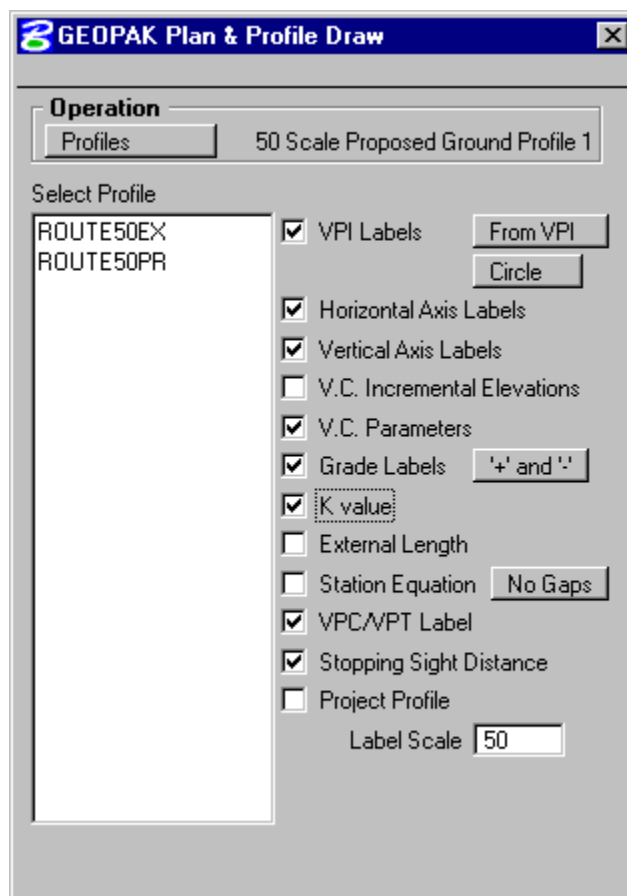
GEOPAK Plan & Profile Draw

Operation
Profiles
50 Scale Proposed Ground Profile 1

Select Profile
ROUTE50EX
ROUTE50PR

VPI Labels
From VPI
Circle
Horizontal Axis Labels
Vertical Axis Labels
V.C. Incremental Elevations
V.C. Parameters
Grade Labels
'+' and '-'
K value
External Length
Station Equation
No Gaps
VPC/VPT Label
Stopping Sight Distance
Project Profile
Label Scale 50